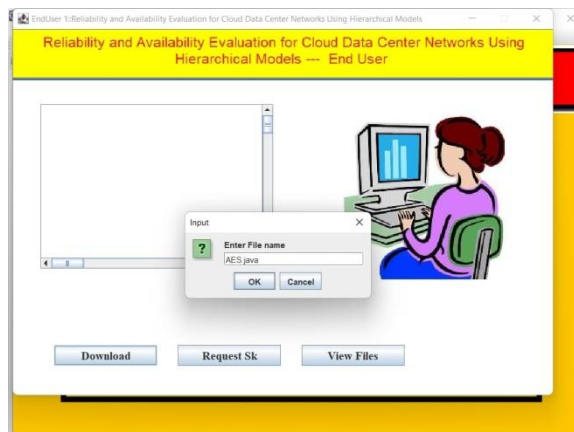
EndUser 1::Reliability and Availability Evaluation for Cloud Data Center Networks Using Hierarchical Models

Reliability and Availability Evaluation for Cloud Data Center Networks Using Hierarchical Models --- End User

Input

?

Enter File name

AES.java

OK

Cancel

Download

Request Sk

View Files